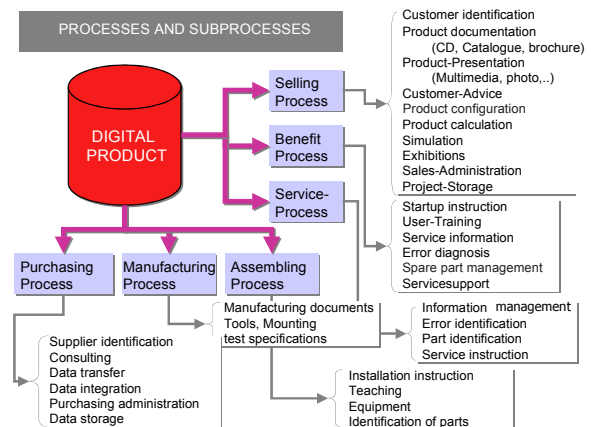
PROCESSES AND SUBPROCESSES

DIGITAL PRODUCT

Selling Process

Benefit Process

Service-Process

Customer identification
Product documentation
(CD, Catalogue, brochure)
Product-Presentation
(Multimedia, photo,..)
Customer-Advice
Product configuration
Product calculation
Simulation
Exhibitions
Sales-Administration
Project-Storage

Startup instruction
User-Training
Service information
Error diagnosis
Spare part management
Servicesupport

Purchasing Process

Manufacturing Process

Assembling Process

Manufacturing documents
Tools, Mounting
test specifications

Information management
Error identification
Part identification
Service instruction

Supplier identification
Consulting
Data transfer
Data integration
Purchasing administration
Data storage

Installation instruction
Teaching
Equipment
Identification of parts